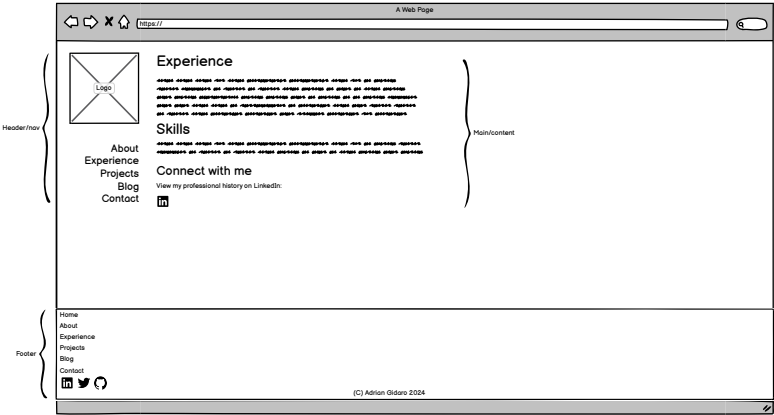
A Web Page

https://

Header/nav

Logo

About
Experience
Projects
Blog
Contact

Experience

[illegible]

Skills

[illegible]

Connect with me

View my professional history on LinkedIn:

Main/content

Footer

Home
About
Experience
Projects
Blog
Contact

(C) Adrian Gidaro 2024